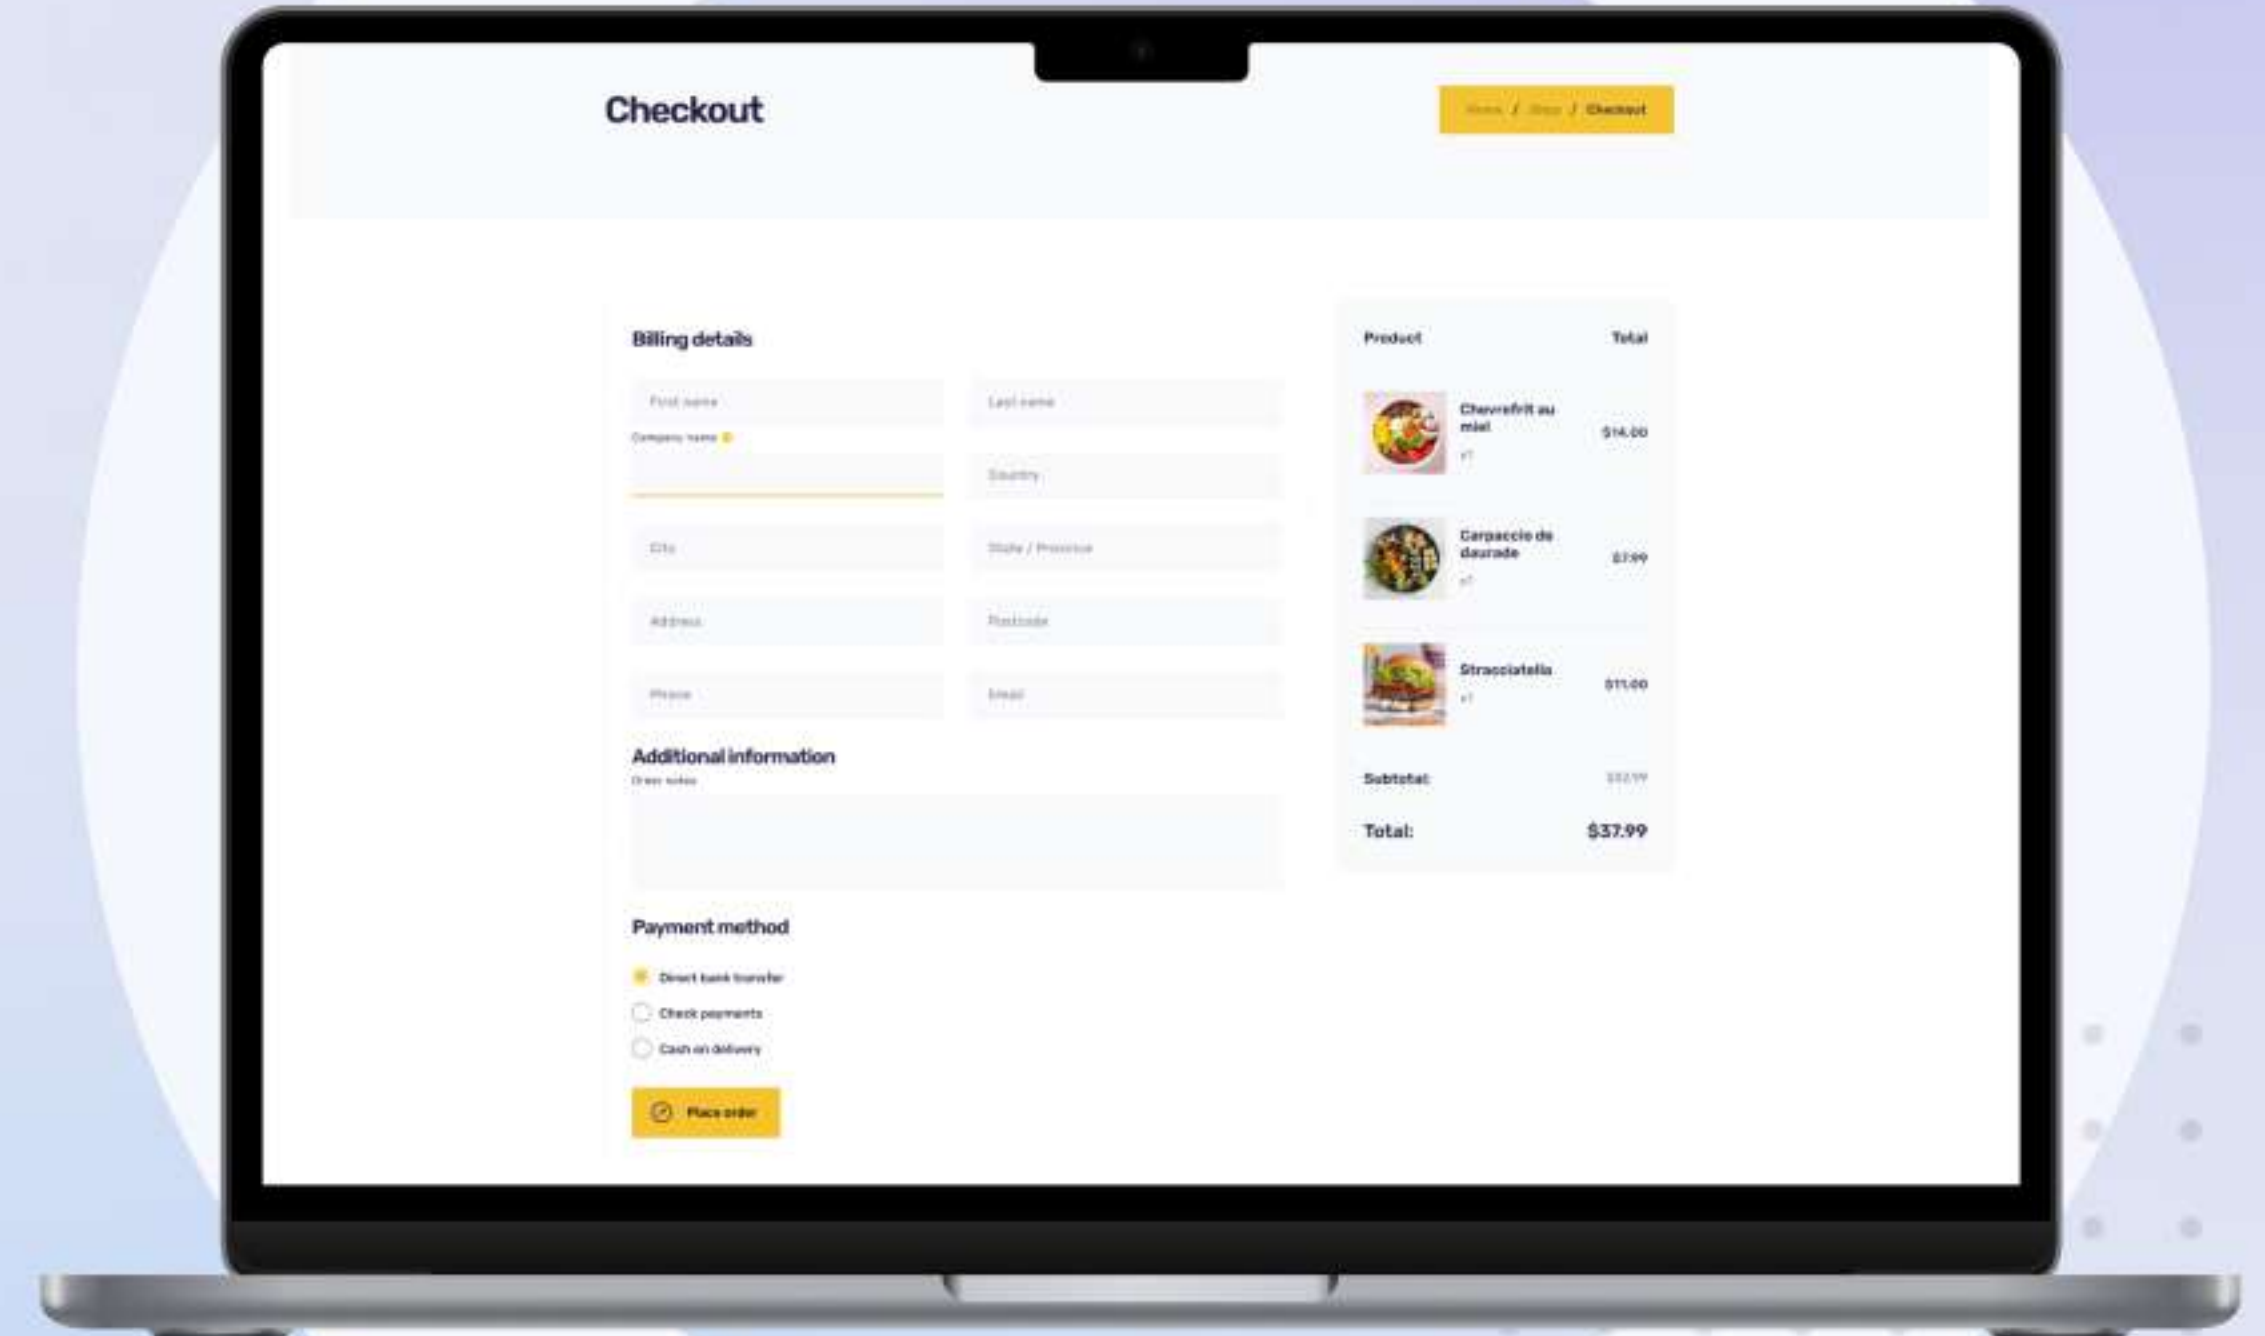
Checkout

Home / Shop / Checkout

Billing details

First name

Last name

Company name

Country

City

State / Province

Address

Postcode

Phone

Email

Additional information

Order notes

Payment method

Direct bank transfer

Check payments

Cash on delivery

Place order

| Product | Total |
|---|---|
| Chevrefrit au miel x1 | $14.00 |
| Carpaccio de daurade x1 | $7.99 |
| Stracciatella x1 | $11.00 |
| Subtotal: | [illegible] |
| Total: | $37.99 |